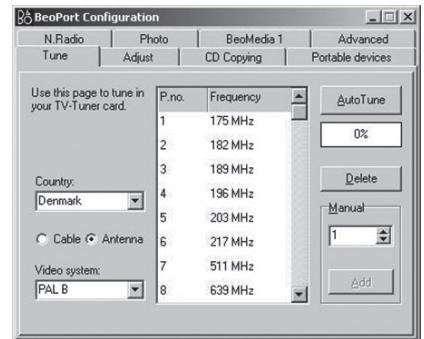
BeoPort Configuration

N.Radio | Photo | BeoMedia 1 | Advanced
Tune | Adjust | CD Copying | Portable devices

Use this page to tune in your TV-Tuner card.

| P.no. | Frequency |
|---|---|
| 1 | 175 MHz |
| 2 | 182 MHz |
| 3 | 189 MHz |
| 4 | 196 MHz |
| 5 | 203 MHz |
| 6 | 217 MHz |
| 7 | 511 MHz |
| 8 | 639 MHz |

AutoTune

0%

Country:
Denmark

Delete

Manual
1

Cable
Antenna

Video system:
PAL B

Add